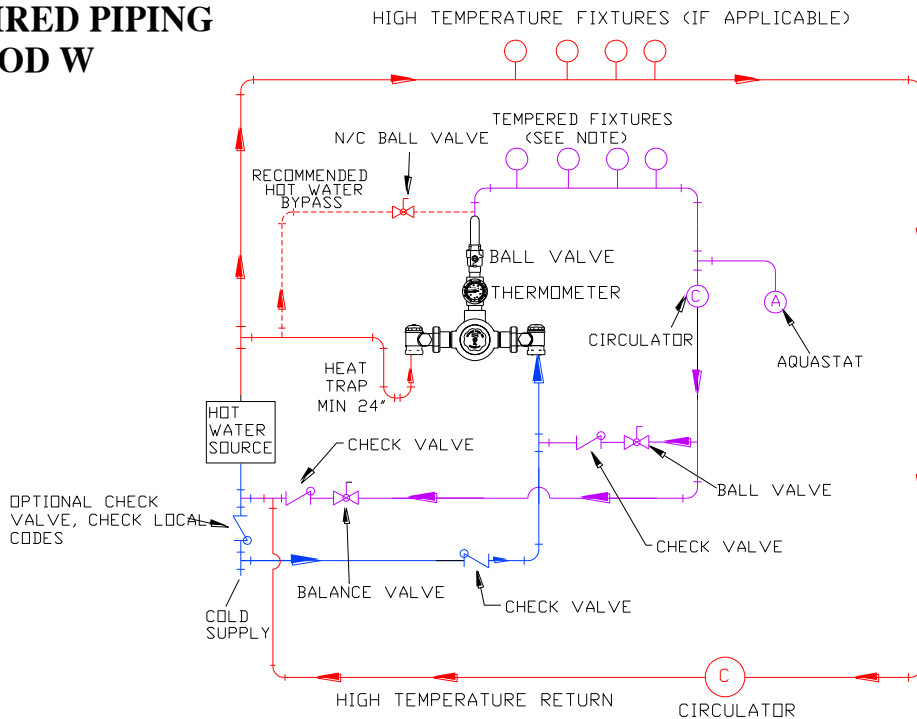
RED PIPING
OD W

HIGH TEMPERATURE FIXTURES (IF APPLICABLE)

N/C BALL VALVE

TEMPERED FIXTURES
(SEE NOTE)

RECOMMENDED
HOT WATER
BYPASS

BALL VALVE

THERMOMETER

C

A

CIRCULATOR

AQUASTAT

HEAT
TRAP
MIN 24"

HOT
WATER
SOURCE

CHECK VALVE

OPTIONAL CHECK
VALVE, CHECK LOCAL
CODES

BALL VALVE

CHECK VALVE

BALANCE VALVE

CHECK VALVE

COLD
SUPPLY

C

HIGH TEMPERATURE RETURN

CIRCULATOR